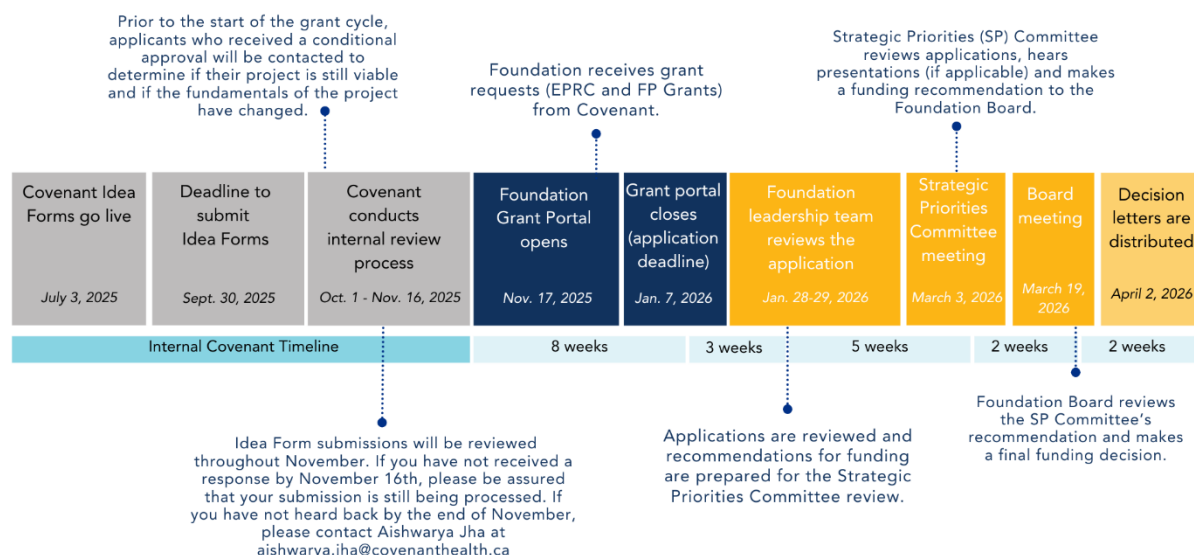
Prior to the start of the grant cycle, applicants who received a conditional approval will be contacted to determine if their project is still viable and if the fundamentals of the project have changed.

Foundation receives grant requests (EPRC and FP Grants) from Covenant.

Strategic Priorities (SP) Committee reviews applications, hears presentations (if applicable) and makes a funding recommendation to the Foundation Board.

Covenant Idea Forms go live
July 3, 2025

Deadline to submit Idea Forms
Sept. 30, 2025

Covenant conducts internal review process
Oct. 1 - Nov. 16, 2025

Foundation Grant Portal opens
Nov. 17, 2025

Grant portal closes (application deadline)
Jan. 7, 2026

Foundation leadership team reviews the application
Jan. 28-29, 2026

Strategic Priorities Committee meeting
March 3, 2026

Board meeting
March 19, 2026

Decision letters are distributed
April 2, 2026

Internal Covenant Timeline
8 weeks
3 weeks
5 weeks
2 weeks
2 weeks

Idea Form submissions will be reviewed throughout November. If you have not received a response by November 16th, please be assured that your submission is still being processed. If you have not heard back by the end of November, please contact Aishwarya Jha at aishwarya.jha@covenanthealth.ca

Applications are reviewed and recommendations for funding are prepared for the Strategic Priorities Committee review.

Foundation Board reviews the SP Committee's recommendation and makes a final funding decision.